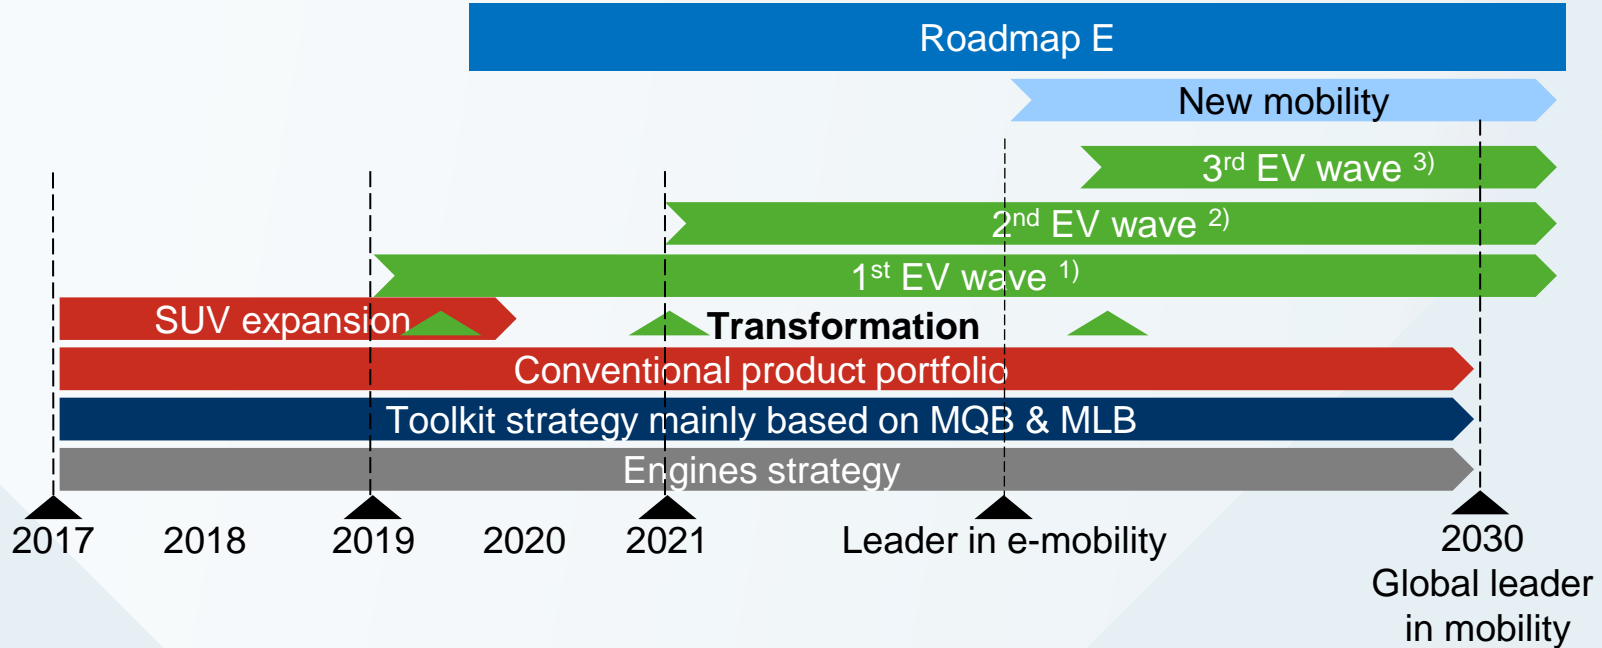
Roadmap E

New mobility

3$^{rd}$ EV wave $^{3)}$

2$^{nd}$ EV wave $^{2)}$

1$^{st}$ EV wave $^{1)}$

SUV expansion

Transformation

Conventional product portfolio

Toolkit strategy mainly based on MQB & MLB

Engines strategy

2017 2018 2019 2020 2021 Leader in e-mobility 2030

Global leader in mobility